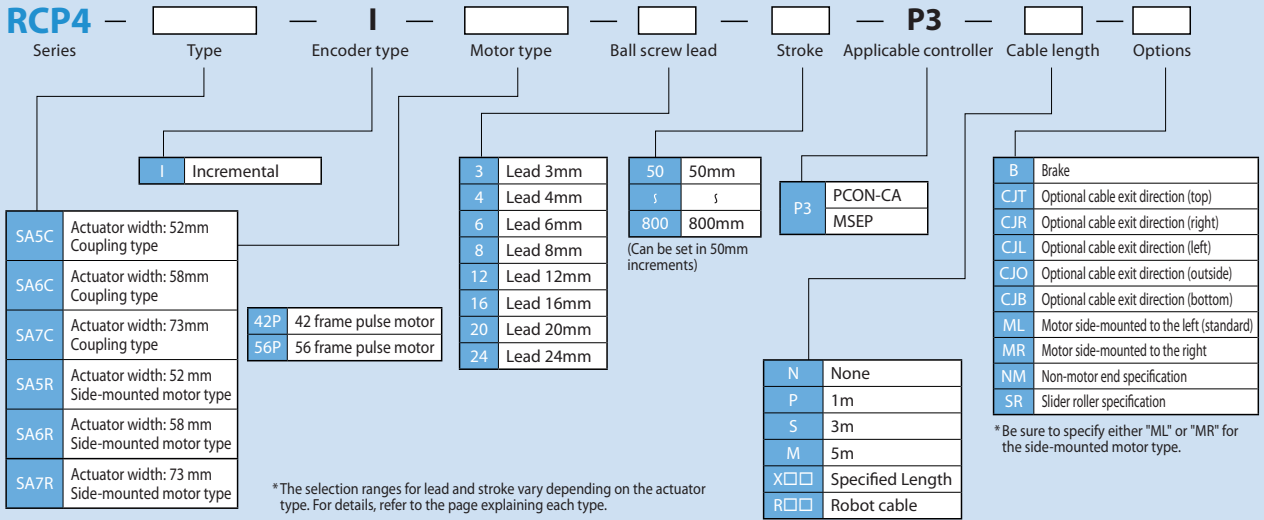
RCP4 — [ ] — I — [ ] — [ ] — [ ] — P3 — [ ] — [ ]
Series Type Encoder type Motor type Ball screw lead Stroke Applicable controller Cable length Options

| I | Incremental |
|---|---|

| SA5C | Actuator width: 52mm Coupling type |
|---|---|
| SA6C | Actuator width: 58mm Coupling type |
| SA7C | Actuator width: 73mm Coupling type |
| SA5R | Actuator width: 52 mm Side-mounted motor type |
| SA6R | Actuator width: 58 mm Side-mounted motor type |
| SA7R | Actuator width: 73 mm Side-mounted motor type |

| 42P | 42 frame pulse motor |
|---|---|
| 56P | 56 frame pulse motor |

| 3 | Lead 3mm |
|---|---|
| 4 | Lead 4mm |
| 6 | Lead 6mm |
| 8 | Lead 8mm |
| 12 | Lead 12mm |
| 16 | Lead 16mm |
| 20 | Lead 20mm |
| 24 | Lead 24mm |

| 50 | 50mm |
|---|---|
| ~ | ~ |
| 800 | 800mm |

(Can be set in 50mm increments)

| P3 | PCON-CA |
|---|---|
| | MSEP |

| N | None |
|---|---|
| P | 1m |
| S | 3m |
| M | 5m |
| X□□ | Specified Length |
| R□□ | Robot cable |

| B | Brake |
|---|---|
| CJT | Optional cable exit direction (top) |
| CJR | Optional cable exit direction (right) |
| CJL | Optional cable exit direction (left) |
| CJO | Optional cable exit direction (outside) |
| CJB | Optional cable exit direction (bottom) |
| ML | Motor side-mounted to the left (standard) |
| MR | Motor side-mounted to the right |
| NM | Non-motor end specification |
| SR | Slider roller specification |

* Be sure to specify either "ML" or "MR" for the side-mounted motor type.

* The selection ranges for lead and stroke vary depending on the actuator type. For details, refer to the page explaining each type.